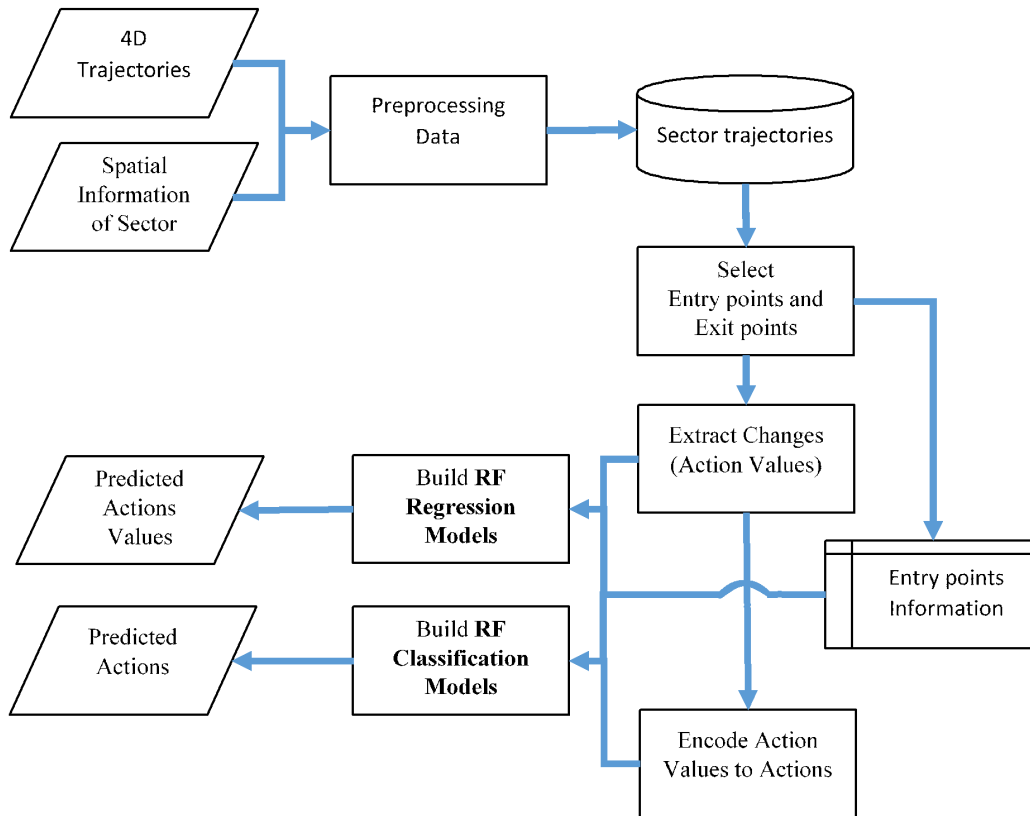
4D Trajectories

Spatial Information of Sector

Preprocessing Data

Sector trajectories

Select Entry points and Exit points

Extract Changes (Action Values)

Predicted Actions Values

Build **RF** **Regression Models**

Entry points Information

Predicted Actions

Build **RF** **Classification Models**

Encode Action Values to Actions